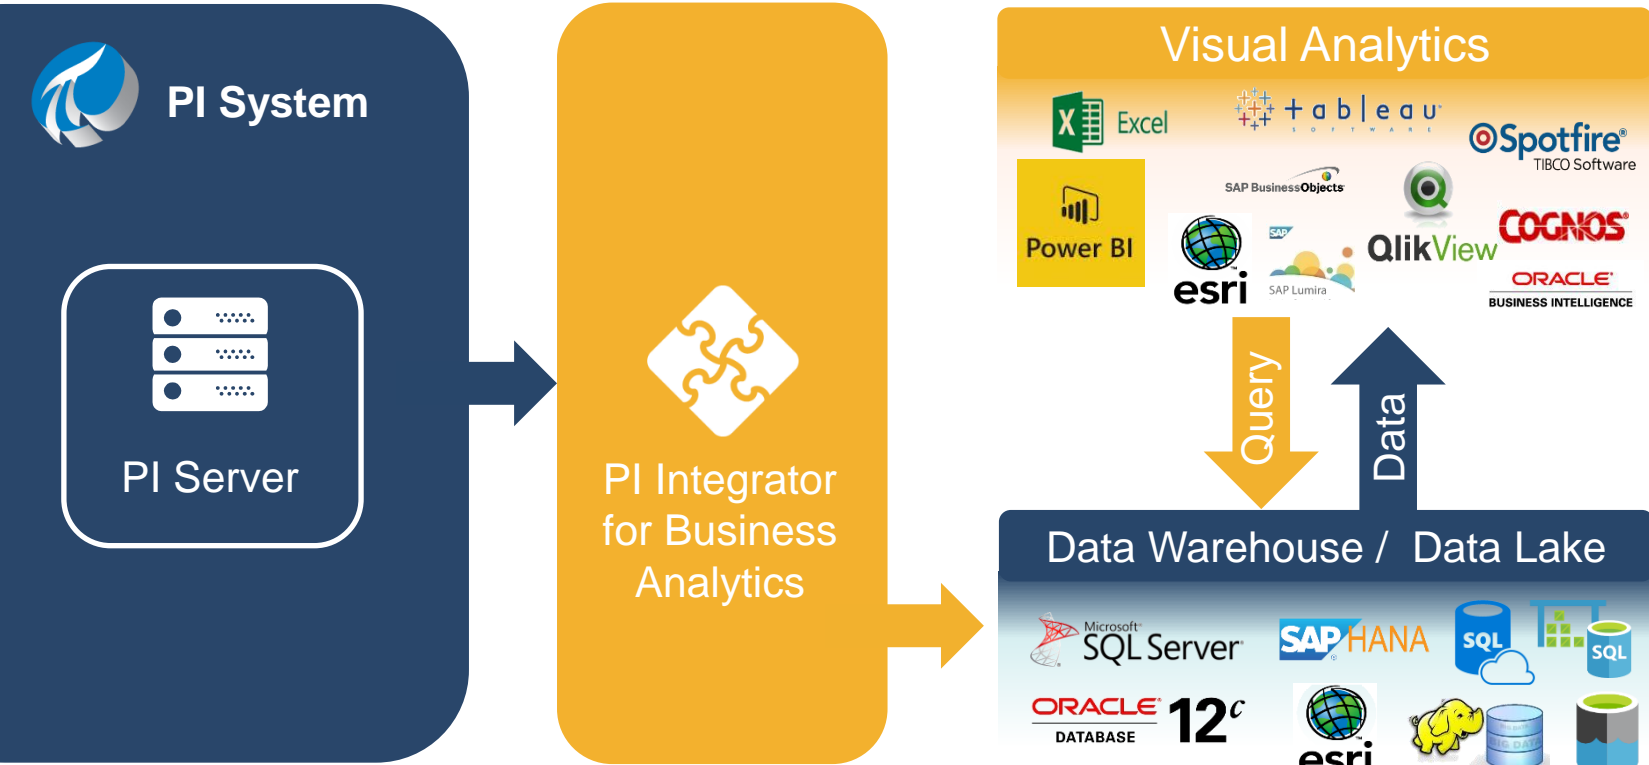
PI System

PI Server

PI Integrator for Business Analytics

Visual Analytics

Excel

tableau SOFTWARE

Spotfire TIBCO Software

Power BI

SAP BusinessObjects

esri

SAP SAP Lumira

QlikView

COGNOS

ORACLE BUSINESS INTELLIGENCE

Query

Data

Data Warehouse / Data Lake

Microsoft SQL Server

SAP HANA

SQL

SQL

ORACLE DATABASE 12c

esri